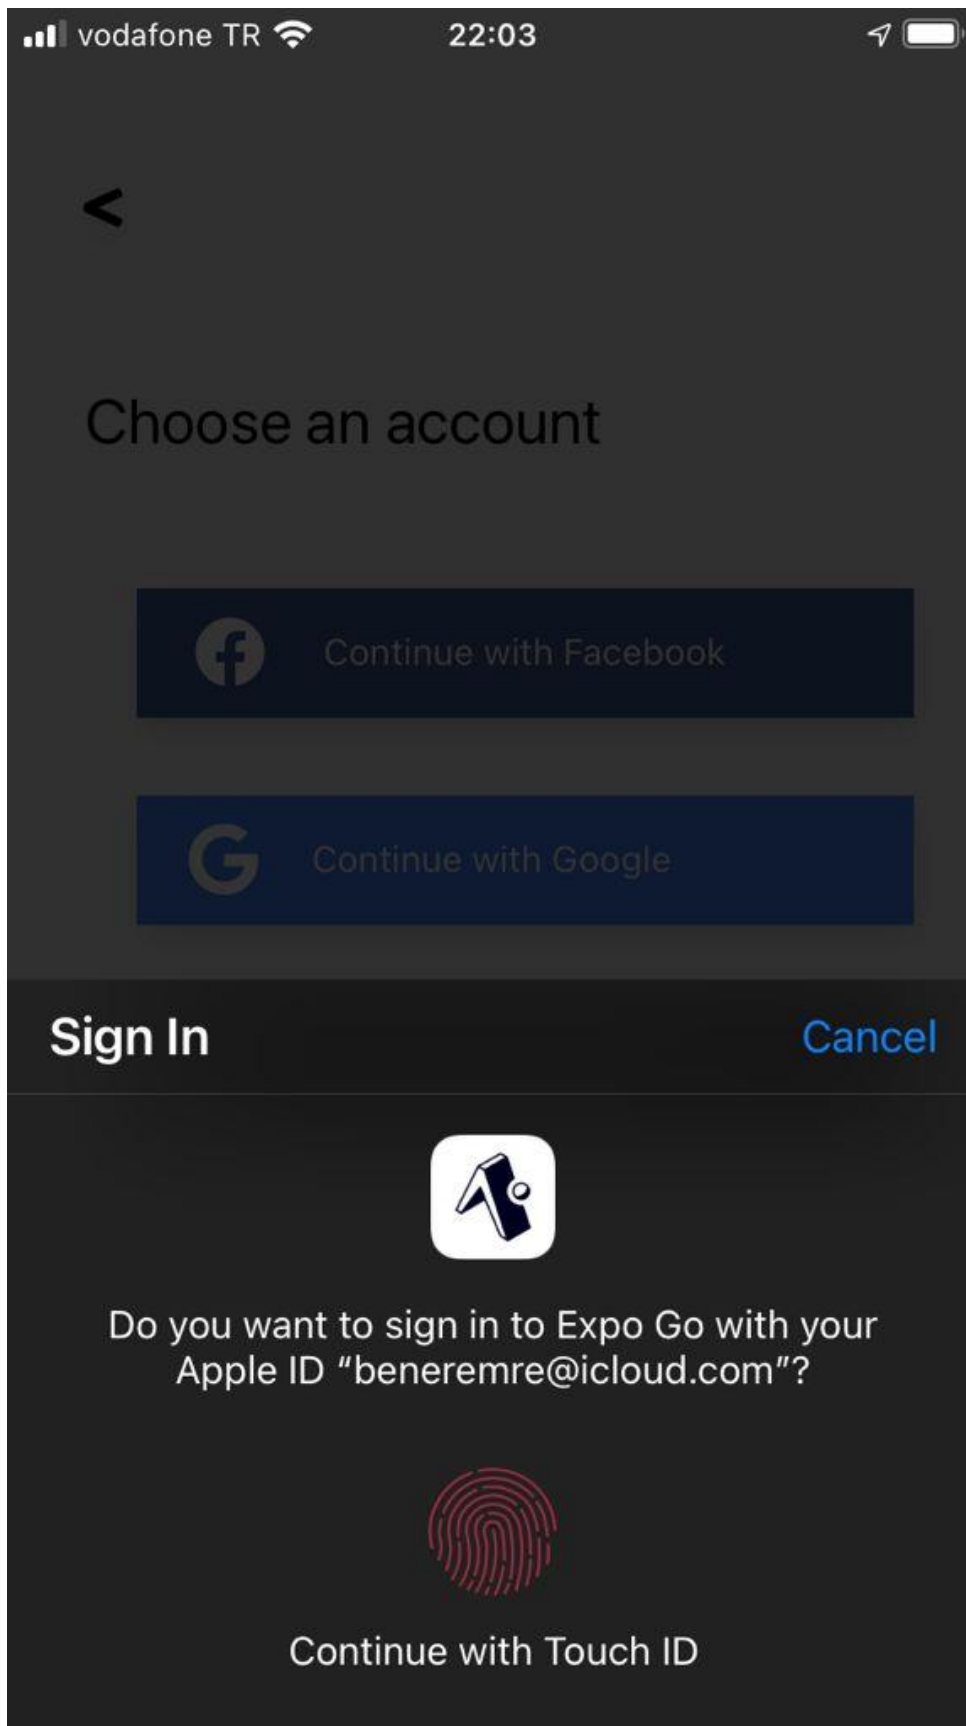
vodafone TR 22:03

<

Choose an account

Continue with Facebook

Continue with Google

Sign In

Cancel

Do you want to sign in to Expo Go with your Apple ID “beneremre@icloud.com”?

Continue with Touch ID